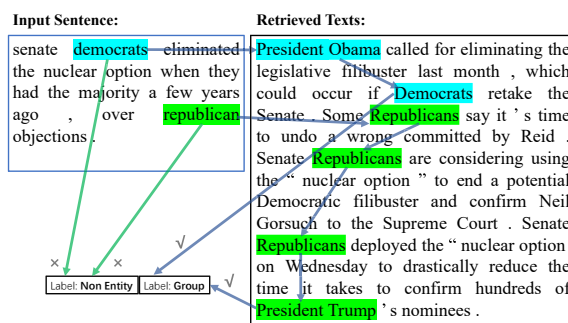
Input Sentence:

senate democrats eliminated the nuclear option when they had the majority a few years ago , over republican objections .

Retrieved Texts:

President Obama called for eliminating the legislative filibuster last month , which could occur if Democrats retake the Senate . Some Republicans say it ' s time to undo a wrong committed by Reid . Senate Republicans are considering using the " nuclear option " to end a potential Democratic filibuster and confirm Neil Gorsuch to the Supreme Court . Senate Republicans deployed the " nuclear option " on Wednesday to drastically reduce the time it takes to confirm hundreds of President Trump ' s nominees .

× ×

√

√

Label: Non Entity

Label: Group